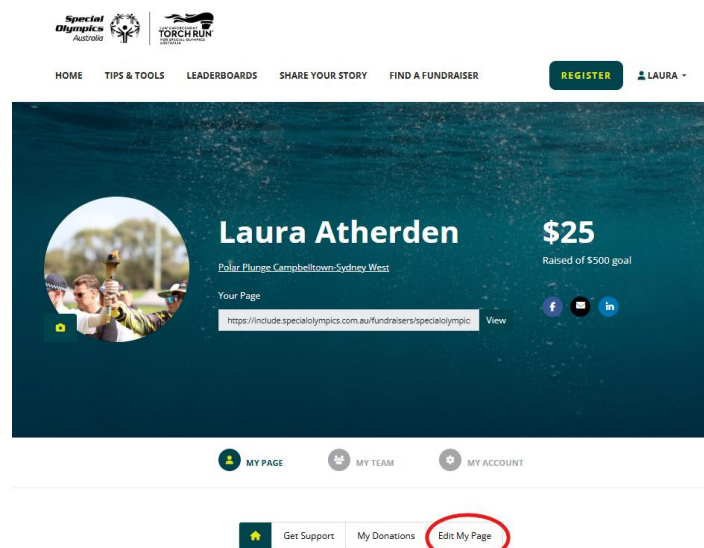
Special Olympics Australia

LAW ENFORCEMENT TORCH RUN FOR SPECIAL OLYMPICS AUSTRALIA

HOME TIPS & TOOLS LEADERBOARDS SHARE YOUR STORY FIND A FUNDRAISER REGISTER LAURA

Laura Atherden

Polar Plunge Campbelltown-Sydney West

Your Page

https://include.specialolympics.com.au/fundraisers/specialolympic View

$25

Raised of $500 goal

MY PAGE MY TEAM MY ACCOUNT

Get Support My Donations Edit My Page